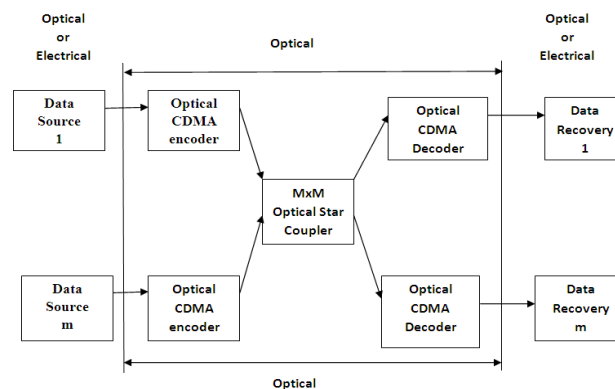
Optical or Electrical

Optical

Optical or Electrical

Data Source 1

Optical CDMA encoder

Optical CDMA Decoder

Data Recovery 1

MxM Optical Star Coupler

Data Source m

Optical CDMA encoder

Optical CDMA Decoder

Data Recovery m

Optical